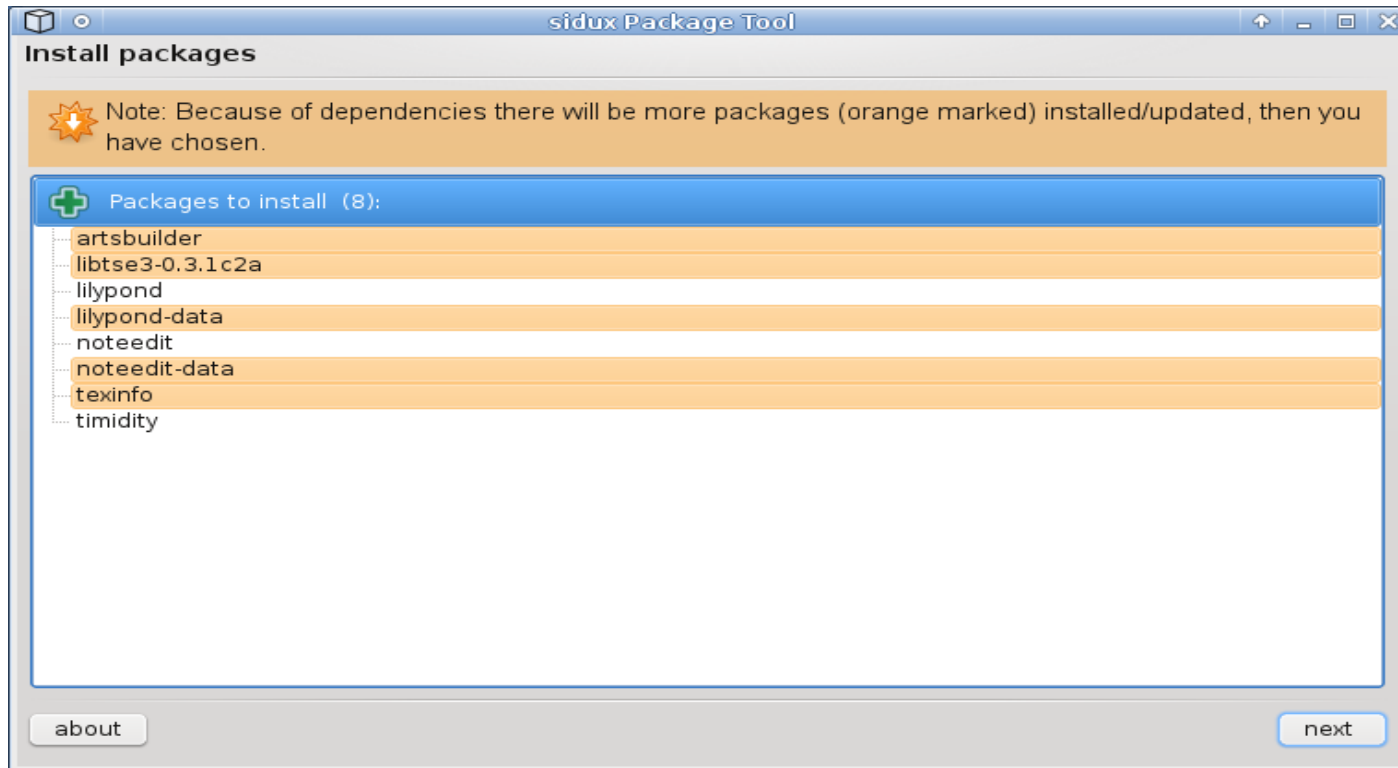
sidux Package Tool

Install packages

Note: Because of dependencies there will be more packages (orange marked) installed/updated, then you have chosen.

Packages to install (8):

artsbuilder
libtse3-0.3.1c2a
lilypond
lilypond-data
noteedit
noteedit-data
texinfo
timidity

about

next